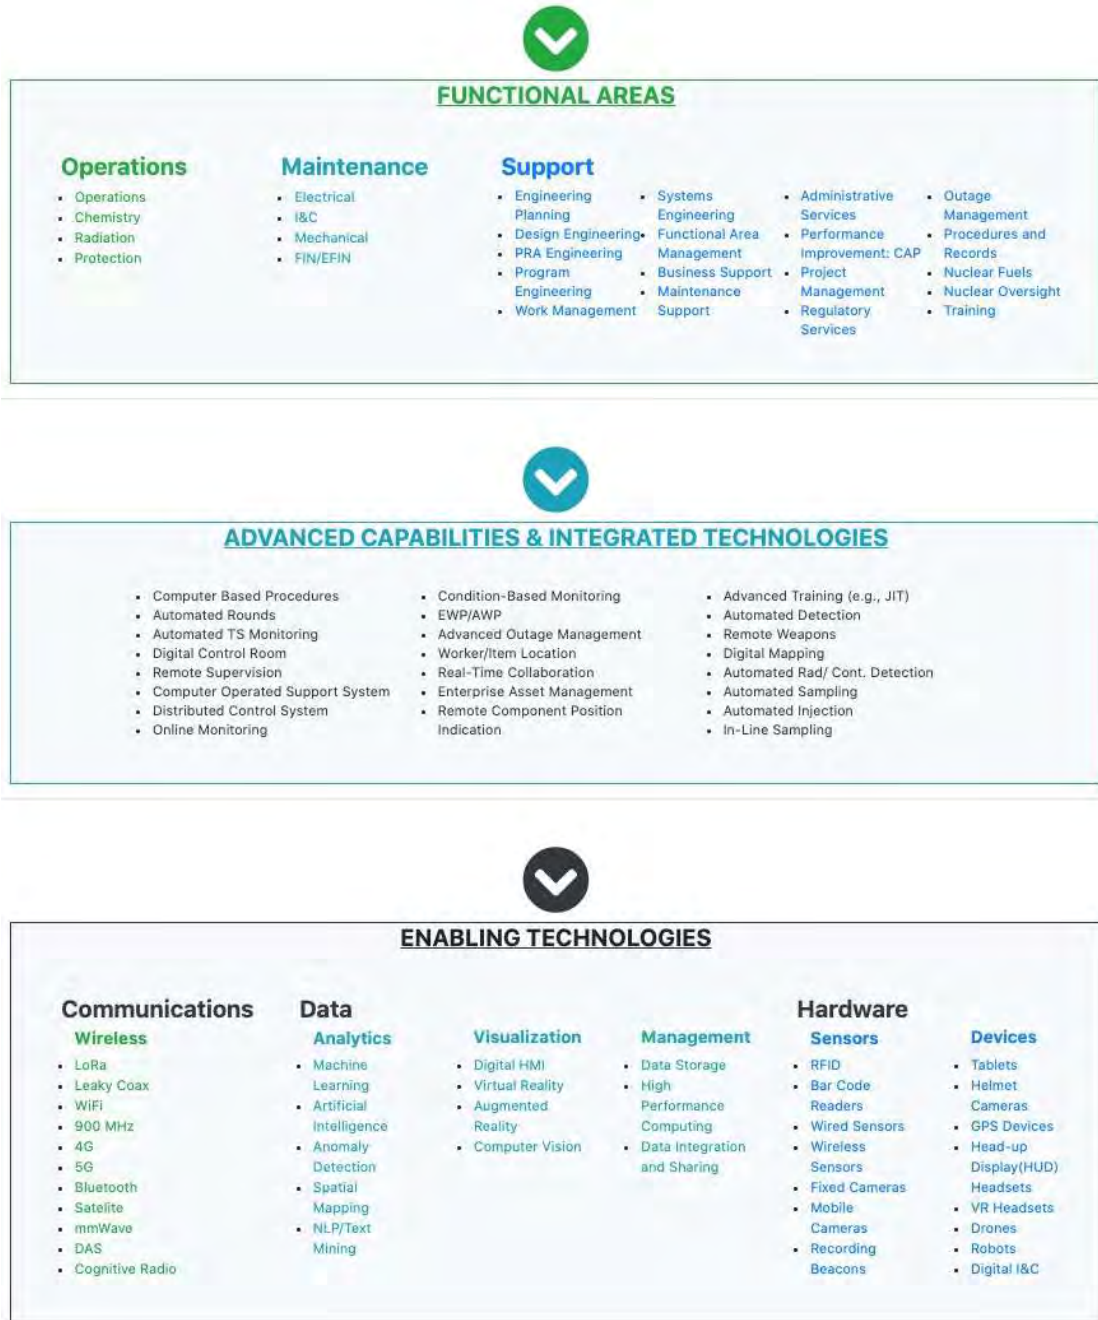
FUNCTIONAL AREAS

Operations
- Operations
- Chemistry
- Radiation
- Protection

Maintenance
- Electrical
- I&C
- Mechanical
- FIN/EFIN

Support
- Engineering Planning
- Design Engineering
- PRA Engineering
- Program Engineering
- Work Management
- Systems Engineering
- Functional Area Management
- Business Support
- Maintenance Support
- Administrative Services
- Performance Improvement: CAP
- Project Management
- Regulatory Services
- Outage Management
- Procedures and Records
- Nuclear Fuels
- Nuclear Oversight
- Training

ADVANCED CAPABILITIES & INTEGRATED TECHNOLOGIES

- Computer Based Procedures
- Automated Rounds
- Automated TS Monitoring
- Digital Control Room
- Remote Supervision
- Computer Operated Support System
- Distributed Control System
- Online Monitoring

- Condition-Based Monitoring
- EWP/AWP
- Advanced Outage Management
- Worker/Item Location
- Real-Time Collaboration
- Enterprise Asset Management
- Remote Component Position Indication

- Advanced Training (e.g., JIT)
- Automated Detection
- Remote Weapons
- Digital Mapping
- Automated Rad/ Cont. Detection
- Automated Sampling
- Automated Injection
- In-Line Sampling

ENABLING TECHNOLOGIES

Communications
Wireless
- LoRa
- Leaky Coax
- WiFi
- 900 MHz
- 4G
- 5G
- Bluetooth
- Satelite
- mmWave
- DAS
- Cognitive Radio

Data
Analytics
- Machine Learning
- Artificial Intelligence
- Anomaly Detection
- Spatial Mapping
- NLP/Text Mining

Visualization
- Digital HMI
- Virtual Reality
- Augmented Reality
- Computer Vision

Management
- Data Storage
- High Performance Computing
- Data Integration and Sharing

Hardware
Sensors
- RFID
- Bar Code Readers
- Wired Sensors
- Wireless Sensors
- Fixed Cameras
- Mobile Cameras
- Recording Beacons

Devices
- Tablets
- Helmet Cameras
- GPS Devices
- Head-up Display(HUD) Headsets
- VR Headsets
- Drones
- Robots
- Digital I&C